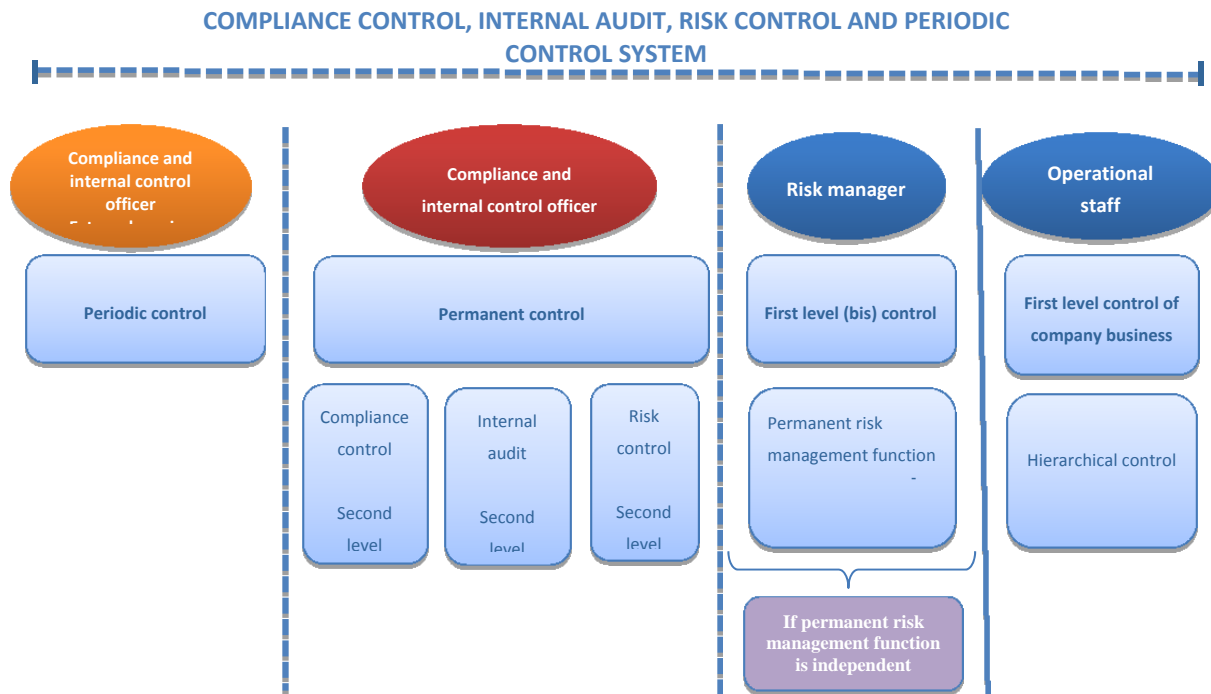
COMPLIANCE CONTROL, INTERNAL AUDIT, RISK CONTROL AND PERIODIC CONTROL SYSTEM

Compliance and internal control officer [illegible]

Periodic control

Compliance and internal control officer

Permanent control

Compliance control

Second level

Internal audit

Second level

Risk control

Second level

Risk manager

First level (bis) control

Permanent risk management function -

If permanent risk management function is independent

Operational staff

First level control of company business

Hierarchical control